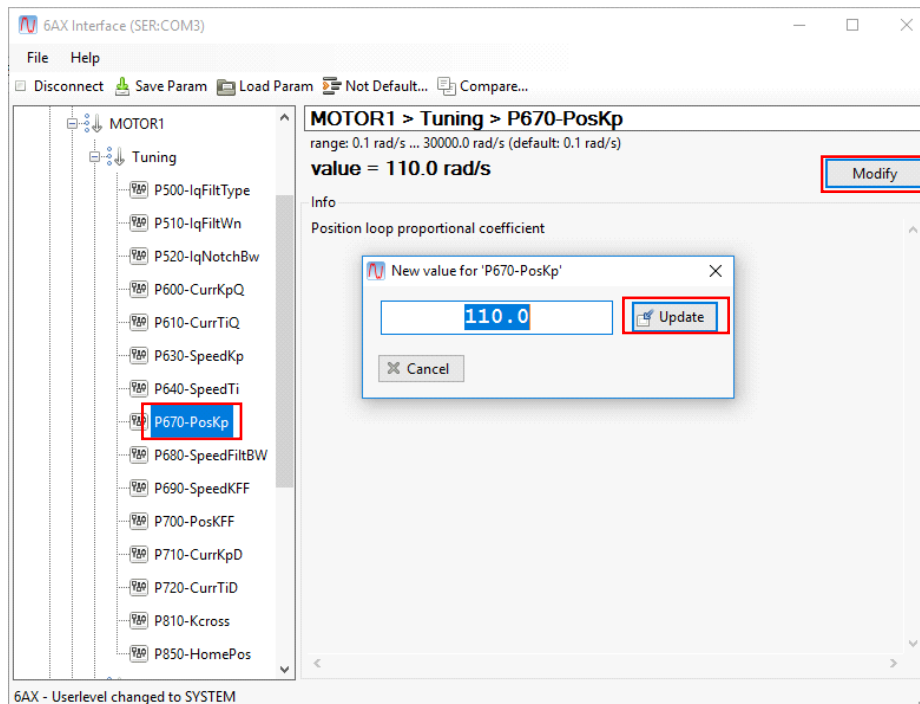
6AX Interface (SER:COM3)

File Help

Disconnect Save Param Load Param Not Default... Compare...

MOTOR1
Tuning
P500-IqFiltType
P510-IqFiltWn
P520-IqNotchBw
P600-CurrKpQ
P610-CurrTiQ
P630-SpeedKp
P640-SpeedTi
P670-PosKp
P680-SpeedFiltBW
P690-SpeedKFF
P700-PosKFF
P710-CurrKpD
P720-CurrTiD
P810-Kcross
P850-HomePos

MOTOR1 > Tuning > P670-PosKp
range: 0.1 rad/s ... 30000.0 rad/s (default: 0.1 rad/s)
value = 110.0 rad/s

Modify

Info
Position loop proportional coefficient

New value for 'P670-PosKp'
110.0
Update
Cancel

6AX - Userlevel changed to SYSTEM